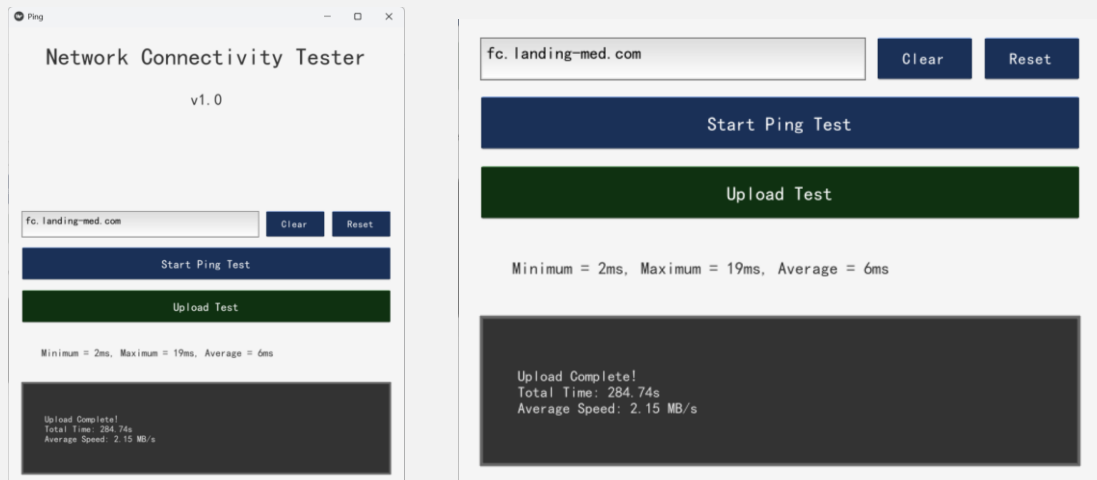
Ping

Network Connectivity Tester

v1.0

fc.landing-med.com

Clear

Reset

Start Ping Test

Upload Test

Minimum = 2ms, Maximum = 19ms, Average = 6ms

Upload Complete!
Total Time: 284.74s
Average Speed: 2.15 MB/s

fc.landing-med.com

Clear

Reset

Start Ping Test

Upload Test

Minimum = 2ms, Maximum = 19ms, Average = 6ms

Upload Complete!
Total Time: 284.74s
Average Speed: 2.15 MB/s